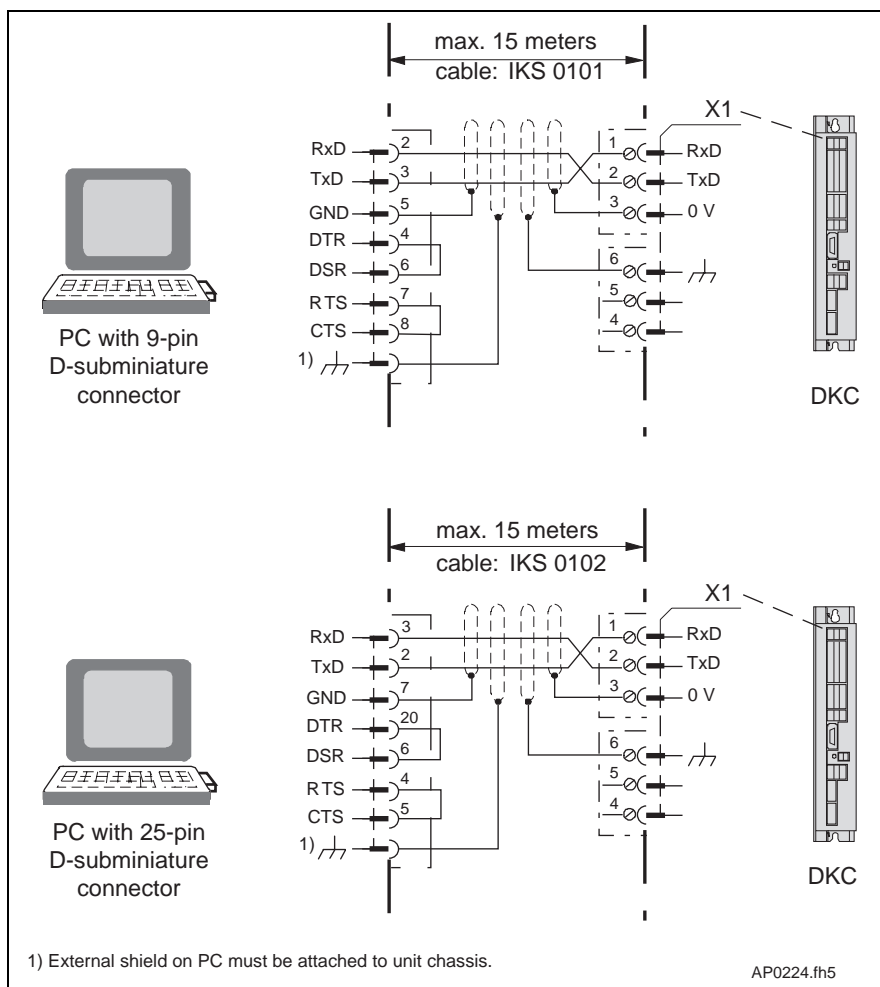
max. 15 meters
cable: IKS 0101

X1

RxD 2
TxD 3
GND 5
DTR 4
DSR 6
RTS 7
CTS 8
1)

1 RxD
2 TxD
3 0 V
6
5
4

PC with 9-pin D-subminiature connector

DKC

max. 15 meters
cable: IKS 0102

X1

RxD 3
TxD 2
GND 7
DTR 20
DSR 6
RTS 4
CTS 5
1)

1 RxD
2 TxD
3 0 V
6
5
4

PC with 25-pin D-subminiature connector

DKC

1) External shield on PC must be attached to unit chassis.

AP0224.fh5